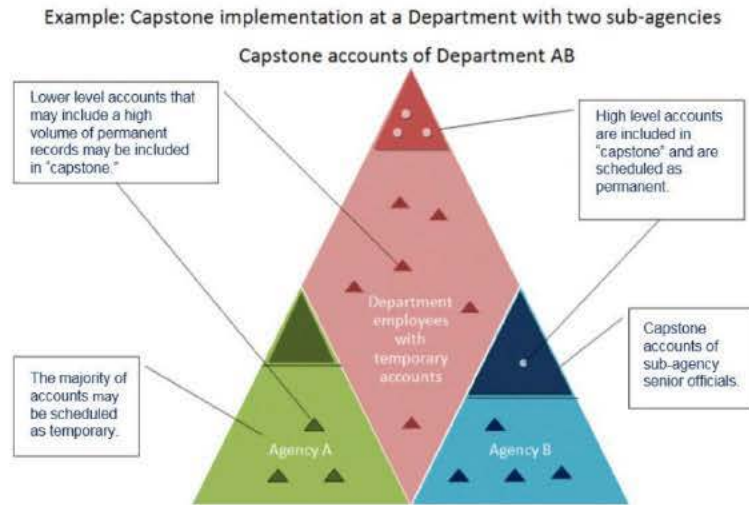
Example: Capstone implementation at a Department with two sub-agencies

Capstone accounts of Department AB

Lower level accounts that may include a high volume of permanent records may be included in "capstone."

High level accounts are included in "capstone" and are scheduled as permanent.

Department employees with temporary accounts

Capstone accounts of sub-agency senior officials.

The majority of accounts may be scheduled as temporary.

Agency A

Agency B